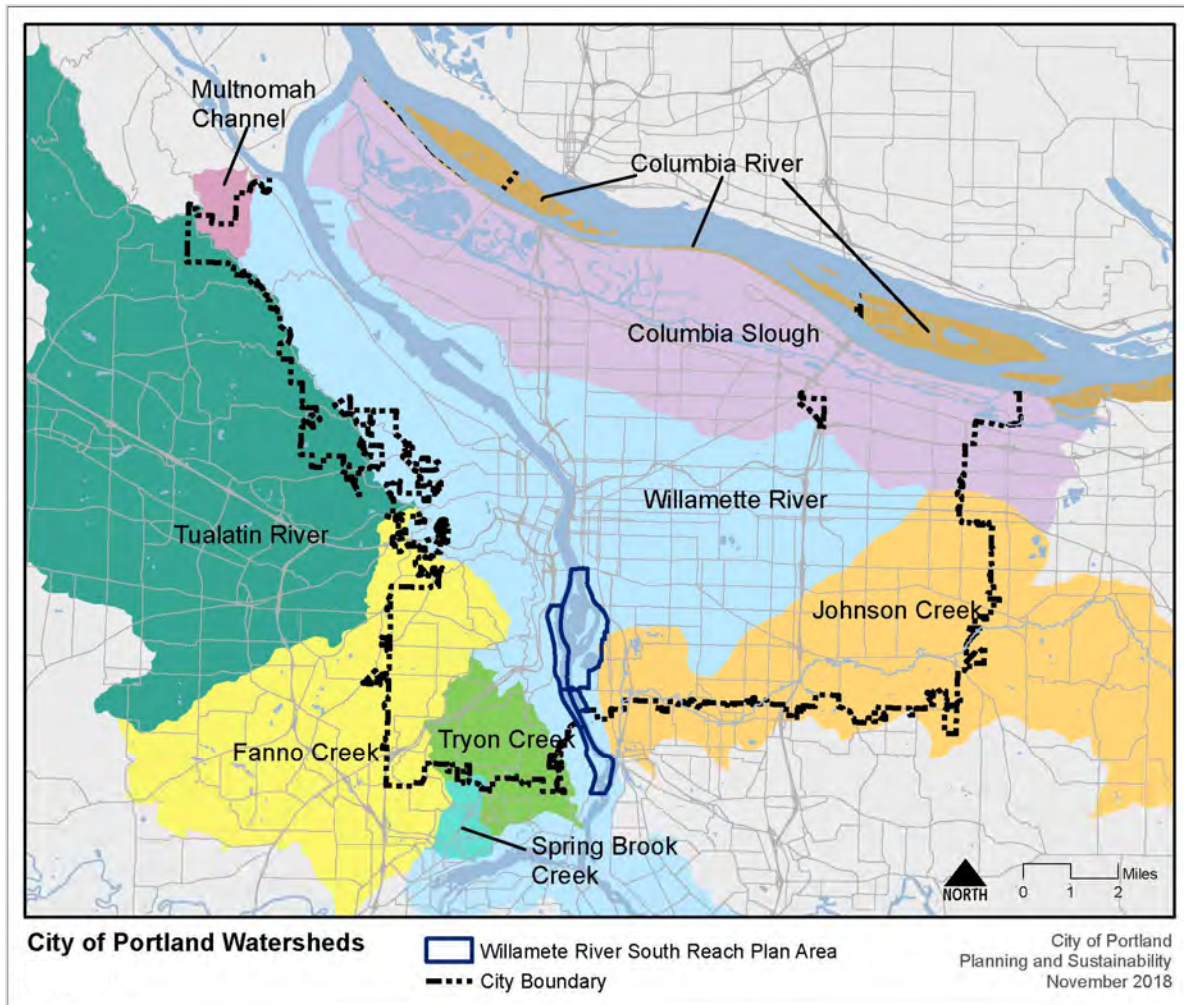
Multnomah Channel

Columbia River

Columbia Slough

Willamette River

Tualatin River

Johnson Creek

Fanno Creek

Tryon Creek

Spring Brook Creek

NORTH

0 1 2 Miles

City of Portland Watersheds

Willamete River South Reach Plan Area

City Boundary

City of Portland
Planning and Sustainability
November 2018